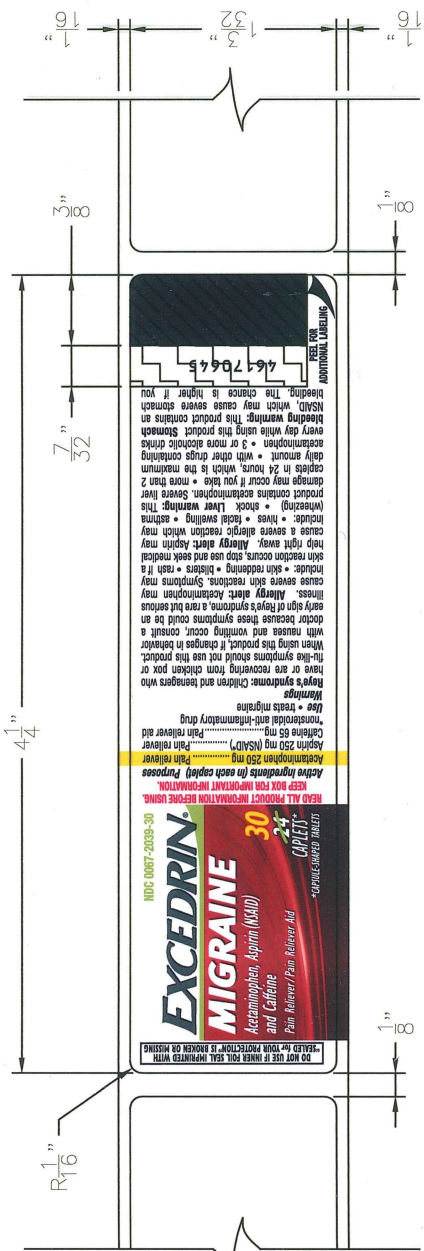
$\frac{1}{16}$"

$\frac{3}{32}$"

$\frac{1}{16}$"

$\frac{3}{8}$"

$\frac{1}{8}$"

$\frac{7}{32}$"

$4\frac{1}{4}$"

$\frac{1}{8}$"

$R\frac{1}{16}$"

DO NOT USE IF INNER FOIL SEAL IMPRINTED WITH "SEALED for YOUR PROTECTION" IS BROKEN OR MISSING

EXCEDRIN®
MIGRAINE
Acetaminophen, Aspirin (NSAID) and Caffeine
Pain Reliever/Pain Reliever Aid
NDC 0067-2039-30
30 24 CAPLETS*
*CAPSULE-SHAPED TABLETS

READ ALL PRODUCT INFORMATION BEFORE USING. KEEP BOX FOR IMPORTANT INFORMATION.

Active ingredients (in each caplet) Purposes
Acetaminophen 250 mg ............Pain reliever
Aspirin 250 mg (NSAID*) ............Pain reliever
Caffeine 65 mg ............Pain reliever aid
*nonsteroidal anti-inflammatory drug

Use • treats migraine

Warnings
Reye's syndrome: Children and teenagers who have or are recovering from chicken pox or flu-like symptoms should not use this product. When using this product, if changes in behavior with nausea and vomiting occur, consult a doctor because these symptoms could be an early sign of Reye's syndrome, a rare but serious illness. Allergy alert: Acetaminophen may cause severe skin reactions. Symptoms may include: • skin reddening • blisters • rash If a skin reaction occurs, stop use and seek medical help right away. Allergy alert: Aspirin may cause a severe allergic reaction which may include: • hives • facial swelling • asthma (wheezing) • shock Liver warning: This product contains acetaminophen. Severe liver damage may occur if you take • more than 2 caplets in 24 hours, which is the maximum daily amount • with other drugs containing acetaminophen • 3 or more alcoholic drinks every day while using this product. Stomach bleeding warning: This product contains an NSAID, which may cause severe stomach bleeding. The chance is higher if you

46170645

PEEL FOR ADDITIONAL LABELING